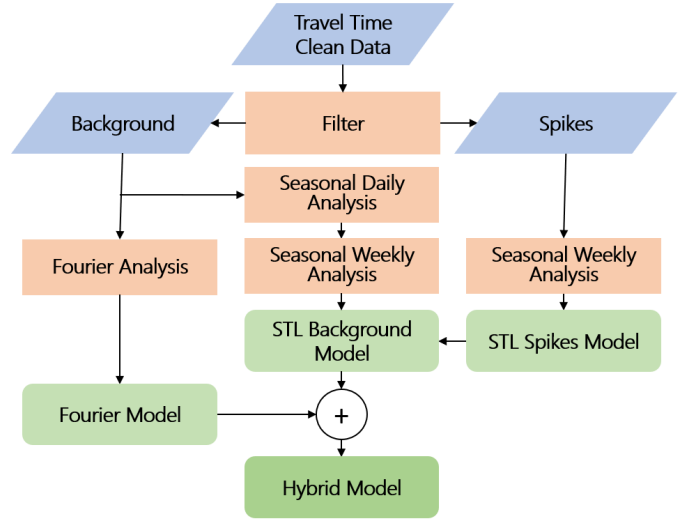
Travel Time Clean Data

Background

Filter

Spikes

Seasonal Daily Analysis

Fourier Analysis

Seasonal Weekly Analysis

Seasonal Weekly Analysis

STL Background Model

STL Spikes Model

Fourier Model

+

Hybrid Model